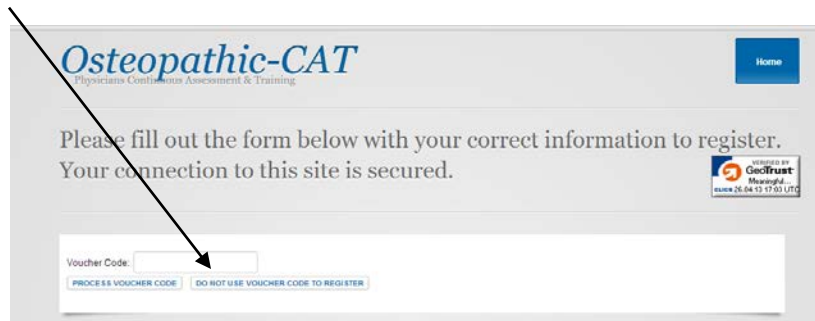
Osteopathic-CAT
Physicians Continuous Assessment & Training

Home

Please fill out the form below with your correct information to register. Your connection to this site is secured.

VERIFIED BY GeoTrust Meaningful... CLICK 26.04.13 17:03 UTC

Voucher Code:
PROCESS VOUCHER CODE
DO NOT USE VOUCHER CODE TO REGISTER